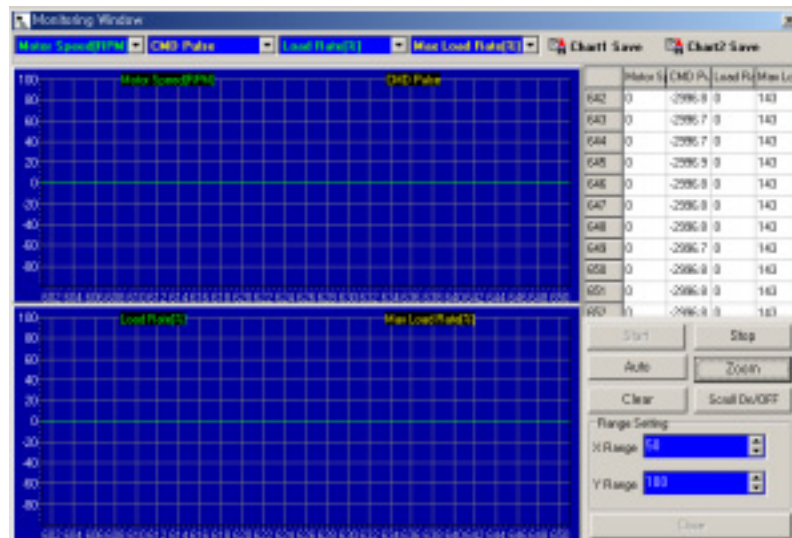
Monitoring Window

Motor Speed[RPM] CMD Pulse Load Rate[%] Max Load Rate[%] Chart1 Save Chart2 Save

100
80
60
40
20
0
-20
-40
-60
-80

Motor Speed[RPM] CMD Pulse

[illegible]

100
80
60
40
20
0
-20
-40
-60
-80

Load Rate[%] Max Load Rate[%]

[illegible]

| | Motor S | CMD Pu | Load Ra | Max Lo |
|---|---|---|---|---|
| 642 | 0 | -2996.8 | 0 | 143 |
| 643 | 0 | -2996.7 | 0 | 143 |
| 644 | 0 | -2996.7 | 0 | 143 |
| 645 | 0 | -2996.9 | 0 | 143 |
| 646 | 0 | -2996.8 | 0 | 143 |
| 647 | 0 | -2996.8 | 0 | 143 |
| 648 | 0 | -2996.8 | 0 | 143 |
| 649 | 0 | -2996.7 | 0 | 143 |
| 650 | 0 | -2996.8 | 0 | 143 |
| 651 | 0 | -2996.8 | 0 | 143 |
| 652 | 0 | -2996.8 | 0 | 143 |

Start Stop
Auto Zoom
Clear Scroll On/OFF

Range Setting
X Range 50
Y Range 100

Close